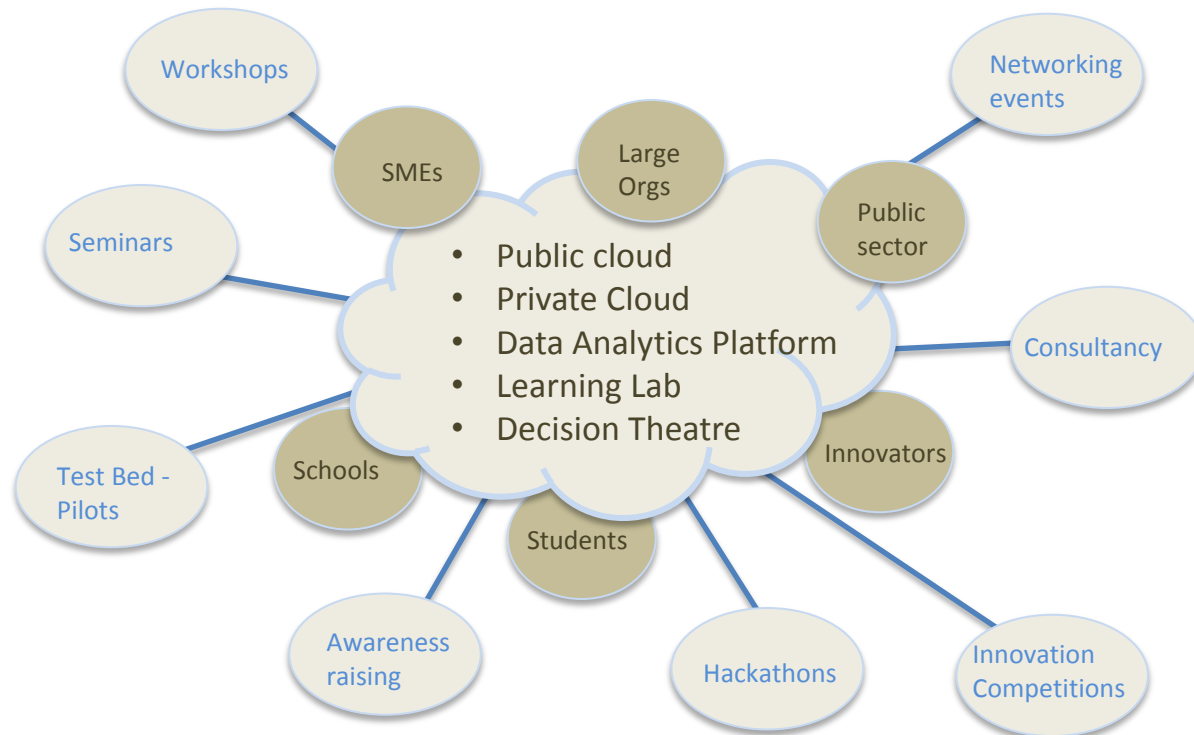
Workshops

Networking events

SMEs

Large Orgs

Public sector

Seminars

- Public cloud
- Private Cloud
- Data Analytics Platform
- Learning Lab
- Decision Theatre

Consultancy

Test Bed - Pilots

Schools

Innovators

Students

Awareness raising

Hackathons

Innovation Competitions